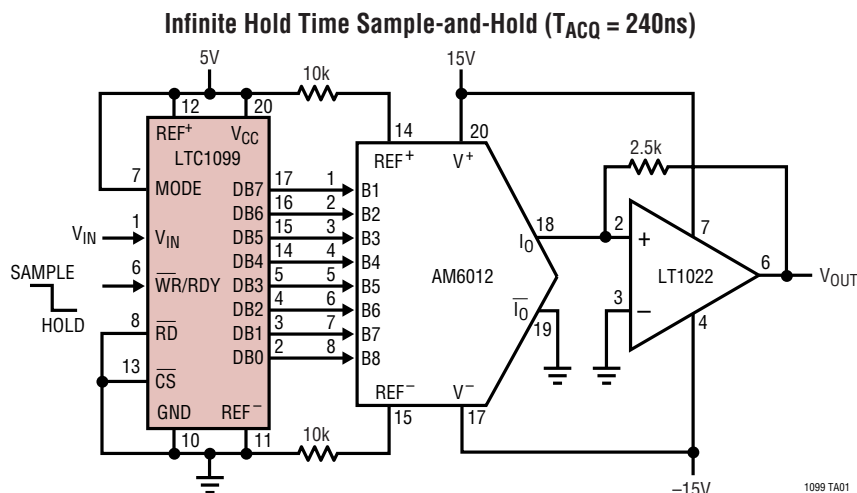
Infinite Hold Time Sample-and-Hold ($T_{ACQ}$ = 240ns)

5V
10k
15V
12
20
14
20
$REF^+$
$V_{CC}$
LTC1099
$REF^+$
$V^+$
2.5k
7
MODE
DB7
17
1
B1
DB6
16
2
B2
1
DB5
15
3
B3
18
2
7
$V_{IN}$
$V_{IN}$
DB4
14
4
B4
$I_O$
+
6
SAMPLE
6
$\overline{WR}$/RDY
DB3
5
5
B5
AM6012
LT1022
$V_{OUT}$
DB2
4
6
B6
3
HOLD
8
$\overline{RD}$
DB1
3
7
B7
$\overline{I_O}$
19
−
4
DB0
2
8
B8
13
$\overline{CS}$
GND
$REF^-$
$REF^-$
$V^-$
10
11
10k
15
17
−15V
1099 TA01